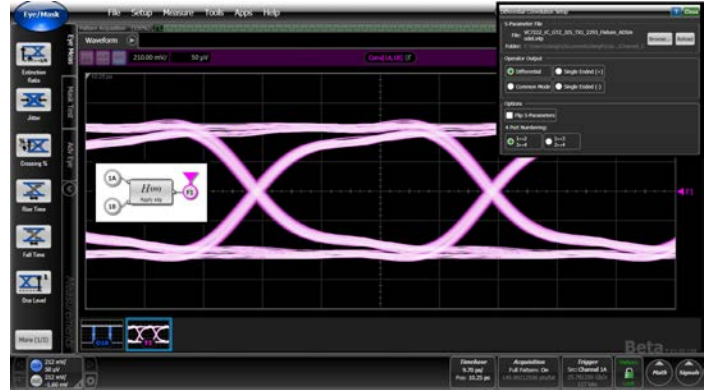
Eye/Mask

File Setup Measure Tools Apps Help

Waveform

210.00 mV/ 50 µV

Extinction Ratio

Jitter

Crossing %

Rise Time

Fall Time

One Level

More (1/3)

Eye Meas

Mask Test

Adv Eye

Measurements

Conv(1A,1B)

1A

1B

$H(s)$

Apply sdp

F1

F1

Differential Condition Setup

Close

S-Parameter File

File: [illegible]

Folder: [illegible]

Browse... Reload

Operator Output

Differential

Single Ended (+)

Common Mode

Single Ended (-)

Options

Flip S-Parameters

4-Port Numbering:

1→3 2→4

1→2 3→4

212 mV/ 50 µV 212 mV/ -1.60 mV

Timebase 9.70 ps/ Pos: 10.25 ps

Acquisition Full Pattern: On

Trigger Src: Channel 1A

Beta

Math

Signals